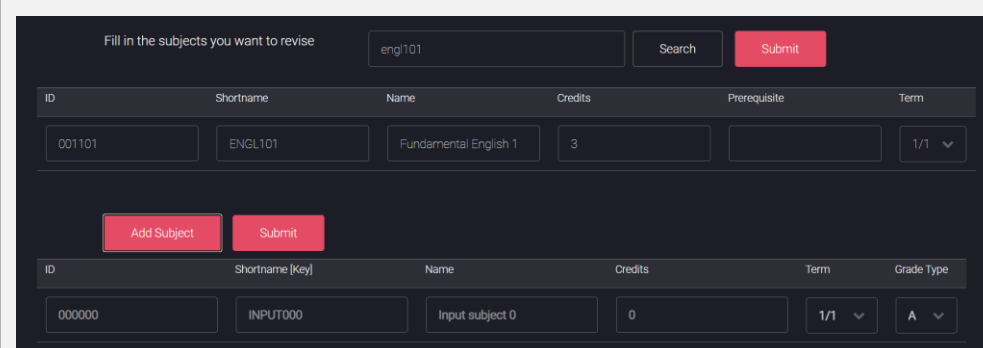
Fill in the subjects you want to revise

engl101

Search

Submit

| ID | Shortname | Name | Credits | Prerequisite | Term |
|---|---|---|---|---|---|
| 001101 | ENGL101 | Fundamental English 1 | 3 | | 1/1 |

Add Subject

Submit

| ID | Shortname [Key] | Name | Credits | Term | Grade Type |
|---|---|---|---|---|---|
| 000000 | INPUT000 | Input subject 0 | 0 | 1/1 | A |